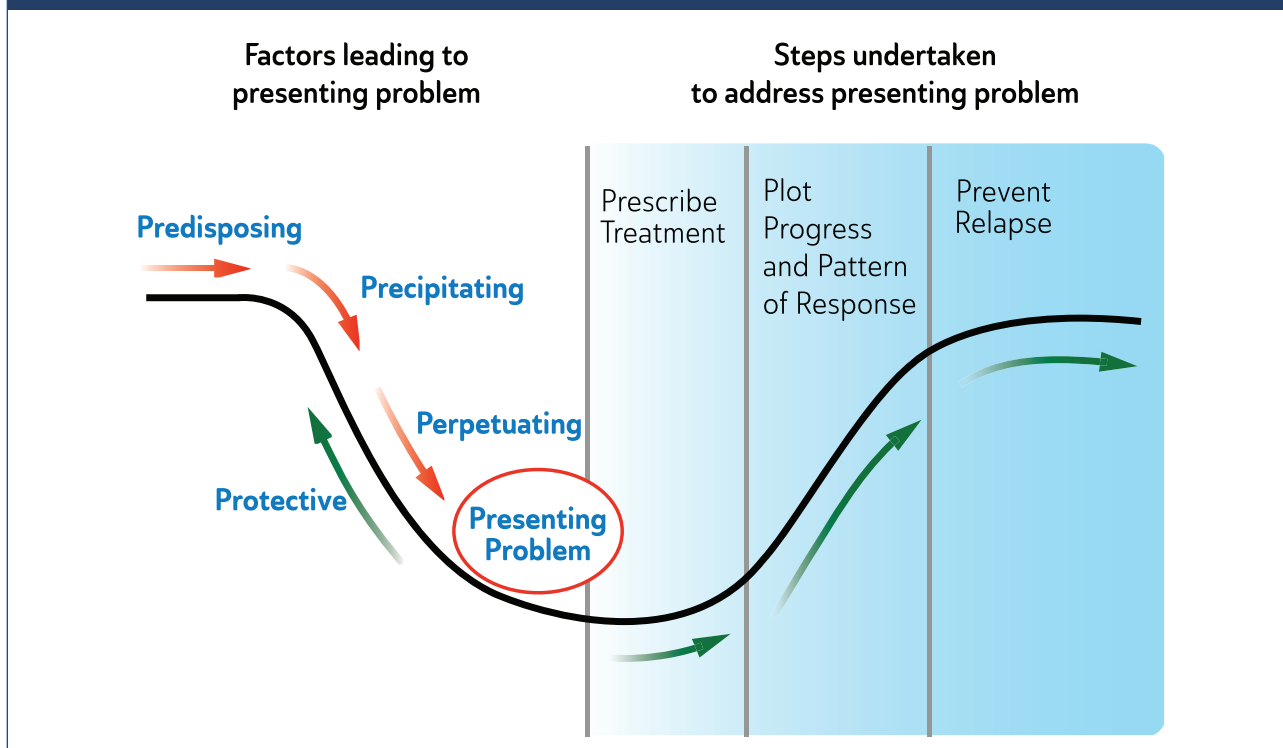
Factors leading to presenting problem

Steps undertaken to address presenting problem

Predisposing

Precipitating

Perpetuating

Protective

Presenting Problem

Prescribe Treatment

Plot Progress and Pattern of Response

Prevent Relapse